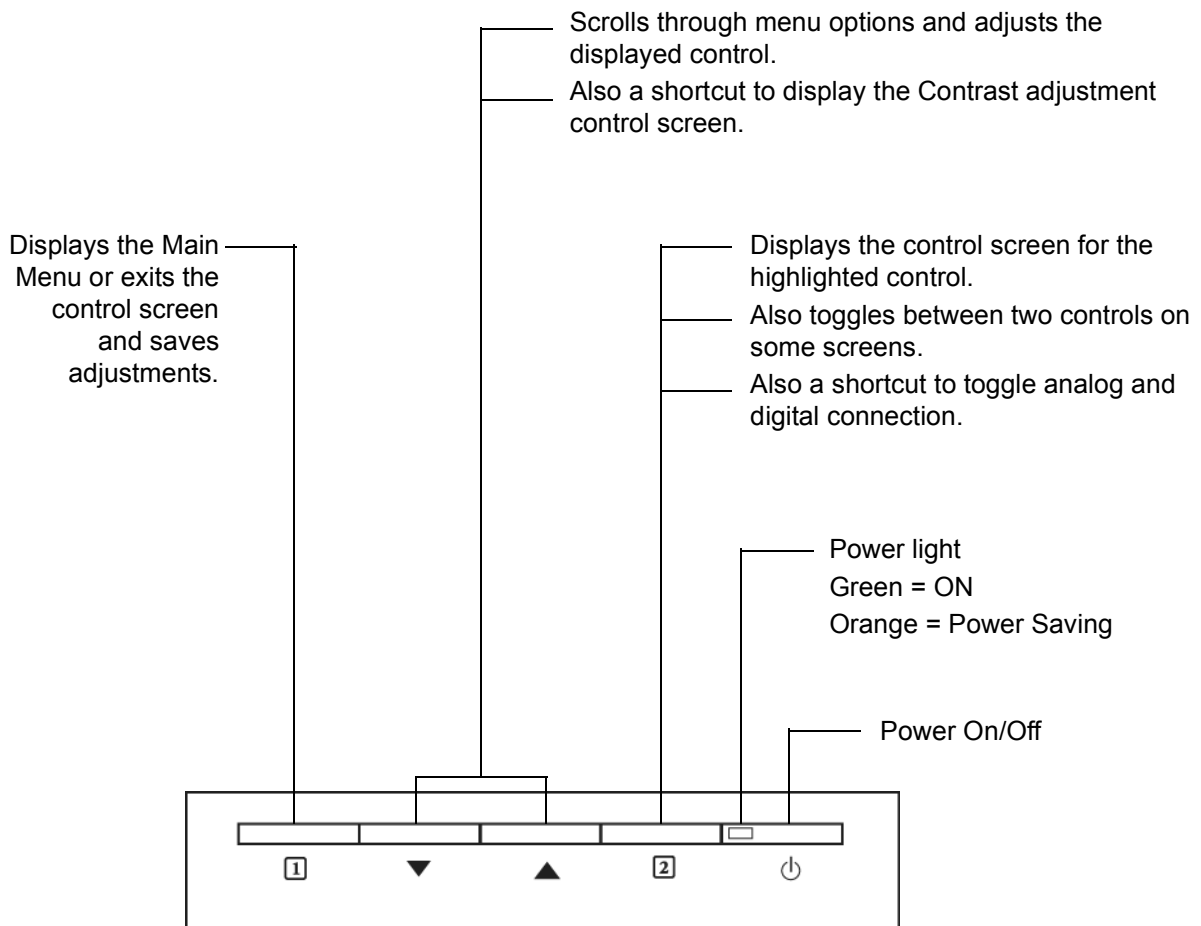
Scrolls through menu options and adjusts the displayed control.

Also a shortcut to display the Contrast adjustment control screen.

Displays the Main Menu or exits the control screen and saves adjustments.

Displays the control screen for the highlighted control.

Also toggles between two controls on some screens.

Also a shortcut to toggle analog and digital connection.

Power light
Green = ON
Orange = Power Saving

Power On/Off

1 ▼ ▲ 2 ⏻